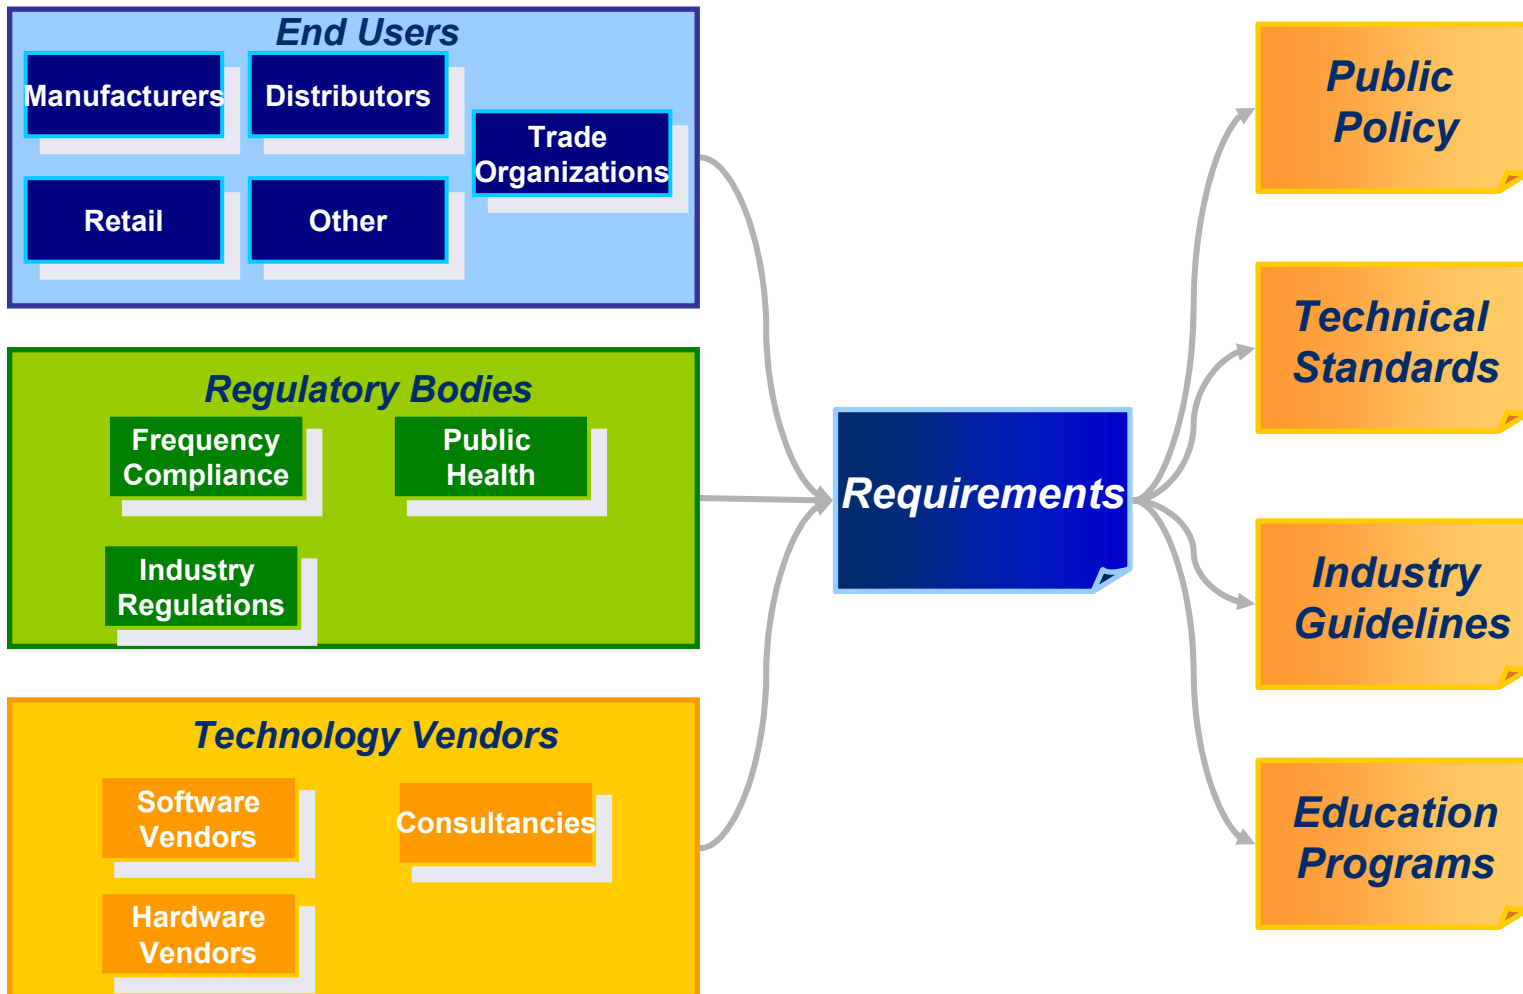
End Users

Manufacturers

Distributors

Trade Organizations

Retail

Other

Regulatory Bodies

Frequency Compliance

Public Health

Industry Regulations

Technology Vendors

Software Vendors

Consultancies

Hardware Vendors

Requirements

Public Policy

Technical Standards

Industry Guidelines

Education Programs